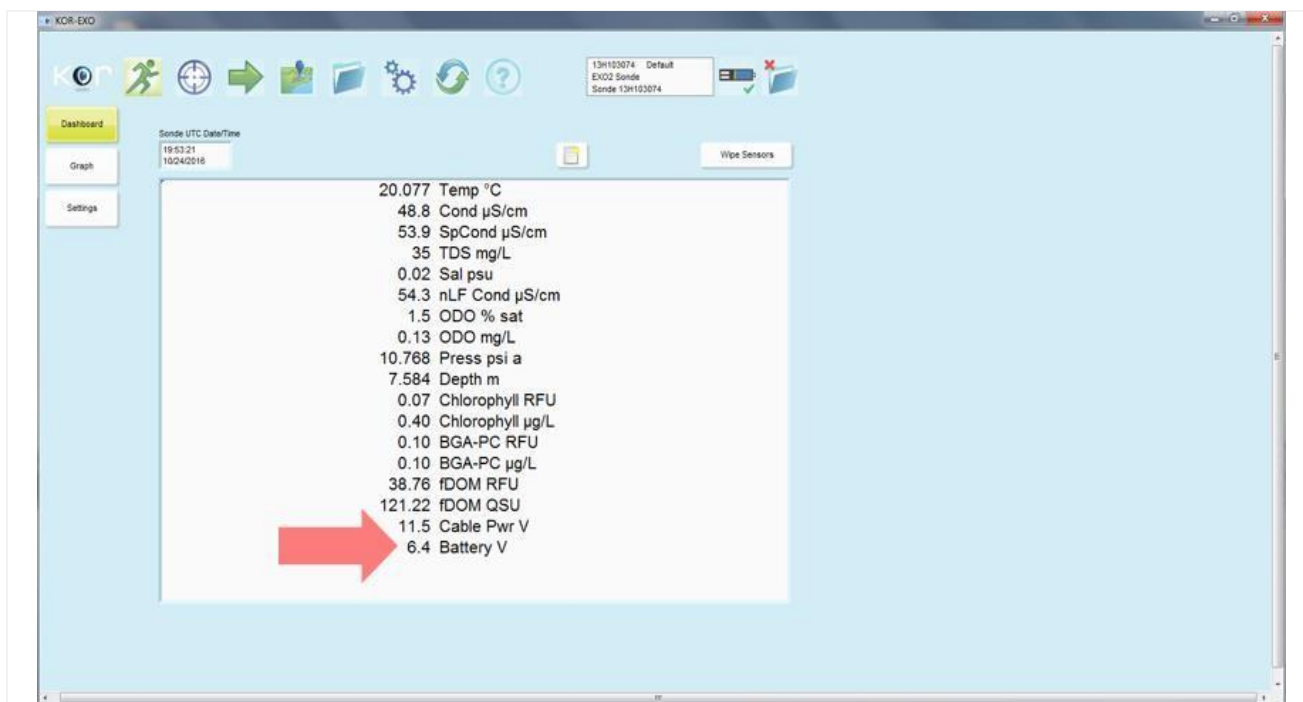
KOR-EXO

13H103074 Default
EXO2 Sonde
Sonde 13H103074

Dashboard
Graph
Settings

Sonde UTC Date/Time
19:53:21
10/24/2016

Wipe Sensors

20.077 Temp °C
48.8 Cond µS/cm
53.9 SpCond µS/cm
35 TDS mg/L
0.02 Sal psu
54.3 nLF Cond µS/cm
1.5 ODO % sat
0.13 ODO mg/L
10.768 Press psi a
7.584 Depth m
0.07 Chlorophyll RFU
0.40 Chlorophyll µg/L
0.10 BGA-PC RFU
0.10 BGA-PC µg/L
38.76 fDOM RFU
121.22 fDOM QSU
11.5 Cable Pwr V
6.4 Battery V